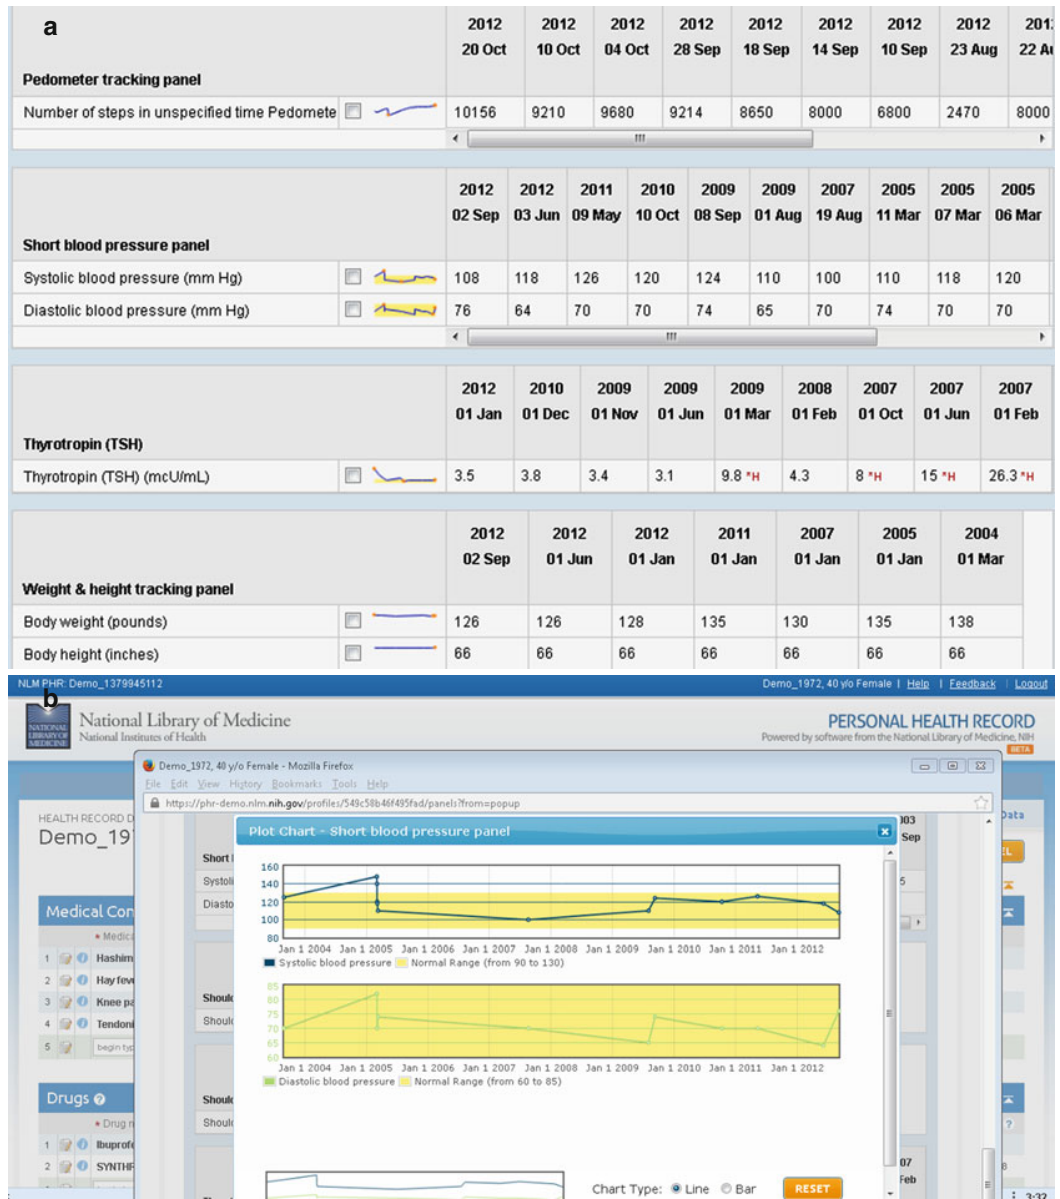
a

| Pedometer tracking panel | 2012 20 Oct | 2012 10 Oct | 2012 04 Oct | 2012 28 Sep | 2012 18 Sep | 2012 14 Sep | 2012 10 Sep | 2012 23 Aug | 201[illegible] 22 A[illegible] |
|---|---|---|---|---|---|---|---|---|---|
| Number of steps in unspecified time Pedomete | 10156 | 9210 | 9680 | 9214 | 8650 | 8000 | 6800 | 2470 | 8000 |

| Short blood pressure panel | 2012 02 Sep | 2012 03 Jun | 2011 09 May | 2010 10 Oct | 2009 08 Sep | 2009 01 Aug | 2007 19 Aug | 2005 11 Mar | 2005 07 Mar | 2005 06 Mar |
|---|---|---|---|---|---|---|---|---|---|---|
| Systolic blood pressure (mm Hg) | 108 | 118 | 126 | 120 | 124 | 110 | 100 | 110 | 118 | 120 |
| Diastolic blood pressure (mm Hg) | 76 | 64 | 70 | 70 | 74 | 65 | 70 | 74 | 70 | 70 |

| Thyrotropin (TSH) | 2012 01 Jan | 2010 01 Dec | 2009 01 Nov | 2009 01 Jun | 2009 01 Mar | 2008 01 Feb | 2007 01 Oct | 2007 01 Jun | 2007 01 Feb |
|---|---|---|---|---|---|---|---|---|---|
| Thyrotropin (TSH) (mcU/mL) | 3.5 | 3.8 | 3.4 | 3.1 | 9.8 *H | 4.3 | 8 *H | 15 *H | 26.3 *H |

| Weight & height tracking panel | 2012 02 Sep | 2012 01 Jun | 2012 01 Jan | 2011 01 Jan | 2007 01 Jan | 2005 01 Jan | 2004 01 Mar |
|---|---|---|---|---|---|---|---|
| Body weight (pounds) | 126 | 126 | 128 | 135 | 130 | 135 | 138 |
| Body height (inches) | 66 | 66 | 66 | 66 | 66 | 66 | 66 |

b
NLM PHR: Demo_1379945112
Demo_1972, 40 y/o Female | Help | Feedback | Logout
National Library of Medicine
National Institutes of Health
PERSONAL HEALTH RECORD
Powered by software from the National Library of Medicine, NIH
BETA
Demo_1972, 40 y/o Female - Mozilla Firefox
File Edit View History Bookmarks Tools Help
https://phr-demo.nlm.nih.gov/profiles/549c58b46f495fad/panels?from=popup
HEALTH RECORD D
Demo_19
Medical Con
Hashim
Hay fev
Knee pa
Tendoni
begin typ
Drugs
Ibuprofe
SYNTHF
Short
Systoli
Diasto
Shoul
Shoul
Shoul
Shoul
Data
Sep
07
Feb
Plot Chart - Short blood pressure panel
160
140
120
100
80
Jan 1 2004 Jan 1 2005 Jan 1 2006 Jan 1 2007 Jan 1 2008 Jan 1 2009 Jan 1 2010 Jan 1 2011 Jan 1 2012
Systolic blood pressure Normal Range (from 90 to 130)
85
80
75
70
65
60
Jan 1 2004 Jan 1 2005 Jan 1 2006 Jan 1 2007 Jan 1 2008 Jan 1 2009 Jan 1 2010 Jan 1 2011 Jan 1 2012
Diastolic blood pressure Normal Range (from 60 to 85)
Chart Type: Line Bar
RESET